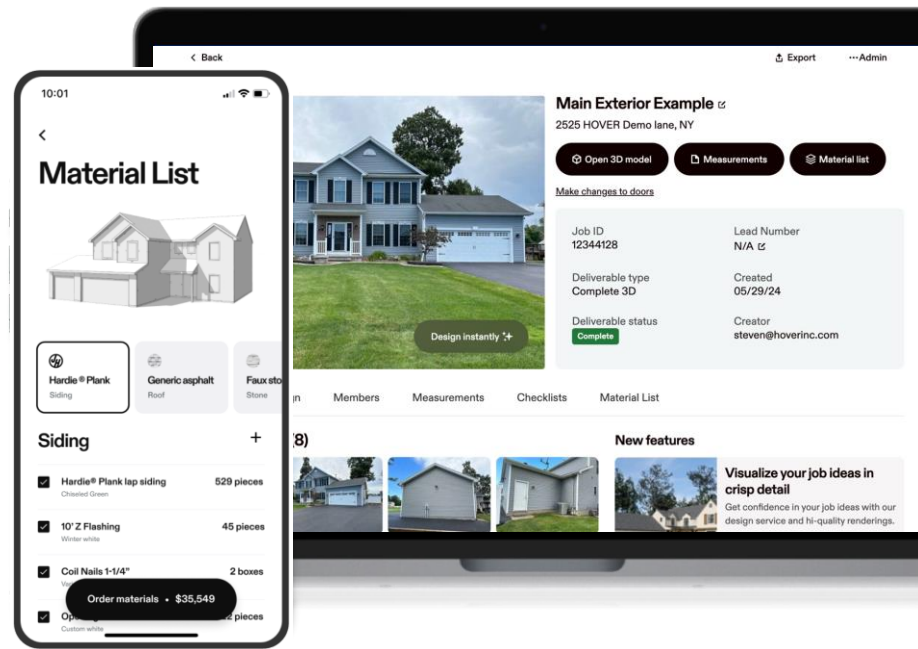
10:01

Material List

Hardie® Plank
Siding

Generic asphalt
Roof

Faux sto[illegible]
Stone

Siding +

Hardie® Plank lap siding 529 pieces
Chiseled Green

10' Z Flashing 45 pieces
Winter white

Coil Nails 1-1/4" 2 boxes
Ve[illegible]

Op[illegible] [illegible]2 pieces
Custom white

Order materials • $35,549

< Back

Export ···Admin

Main Exterior Example
2525 HOVER Demo lane, NY

Open 3D model
Measurements
Material list

Make changes to doors

Job ID
12344128

Lead Number
N/A

Deliverable type
Complete 3D

Created
05/29/24

Deliverable status
Complete

Creator
steven@hoverinc.com

Design instantly

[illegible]n Members Measurements Checklists Material List

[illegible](8)

New features

Visualize your job ideas in crisp detail
Get confidence in your job ideas with our design service and hi-quality renderings.